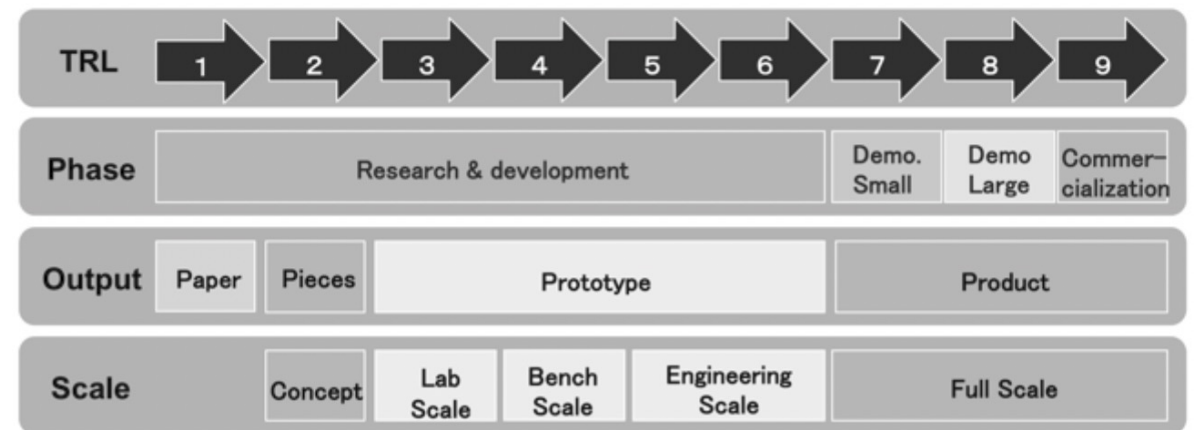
TRL 1 2 3 4 5 6 7 8 9

Phase Research & development | Demo. Small | Demo Large | Commercialization

Output Paper | Pieces | Prototype | Product

Scale Concept | Lab Scale | Bench Scale | Engineering Scale | Full Scale